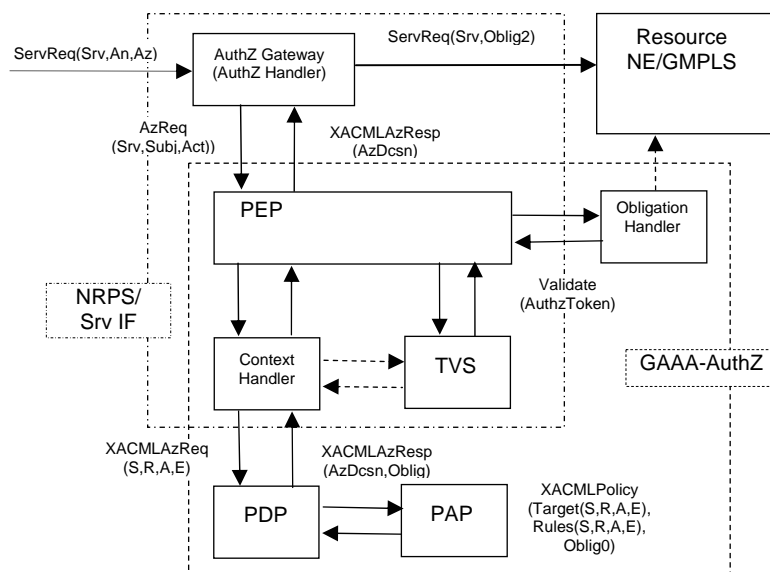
ServReq(Srv,An,Az)

AuthZ Gateway (AuthZ Handler)

ServReq(Srv,Oblig2)

Resource NE/GMPLS

AzReq (Srv,Subj,Act))

XACMLAzResp (AzDcsn)

PEP

Obligation Handler

Validate (AuthzToken)

NRPS/ Srv IF

Context Handler

TVS

GAAA-AuthZ

XACMLAzReq (S,R,A,E)

XACMLAzResp (AzDcsn,Oblig)

PDP

PAP

XACMLPolicy (Target(S,R,A,E), Rules(S,R,A,E), Oblig0)